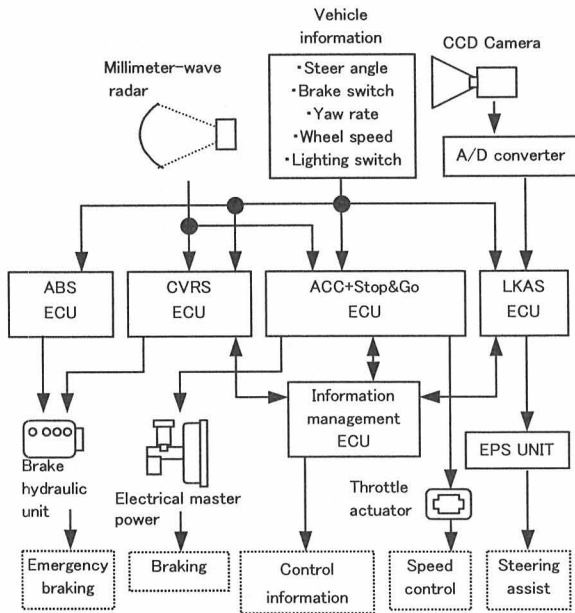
Vehicle information

・Steer angle
・Brake switch
・Yaw rate
・Wheel speed
・Lighting switch

CCD Camera

Millimeter-wave radar

A/D converter

ABS ECU

CVRS ECU

ACC+Stop&Go ECU

LKAS ECU

Information management ECU

EPS UNIT

Brake hydraulic unit

Electrical master power

Throttle actuator

Emergency braking

Braking

Control information

Speed control

Steering assist